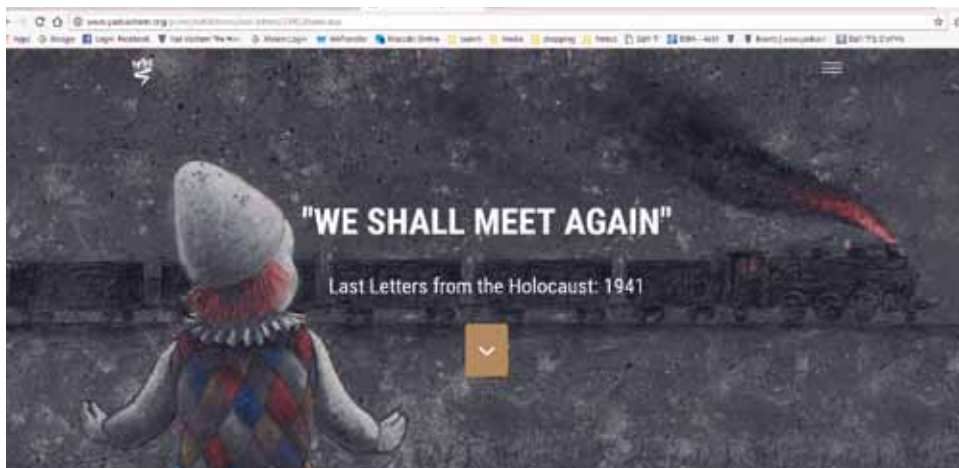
www.yadvashem.org/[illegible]

Apps Google Login Facebook Yad Vashem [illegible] Moked Login WeTransfer Wizards Online Search Media shopping Fitness Daf Y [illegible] Events | www.yadvash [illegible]

"WE SHALL MEET AGAIN"

Last Letters from the Holocaust: 1941